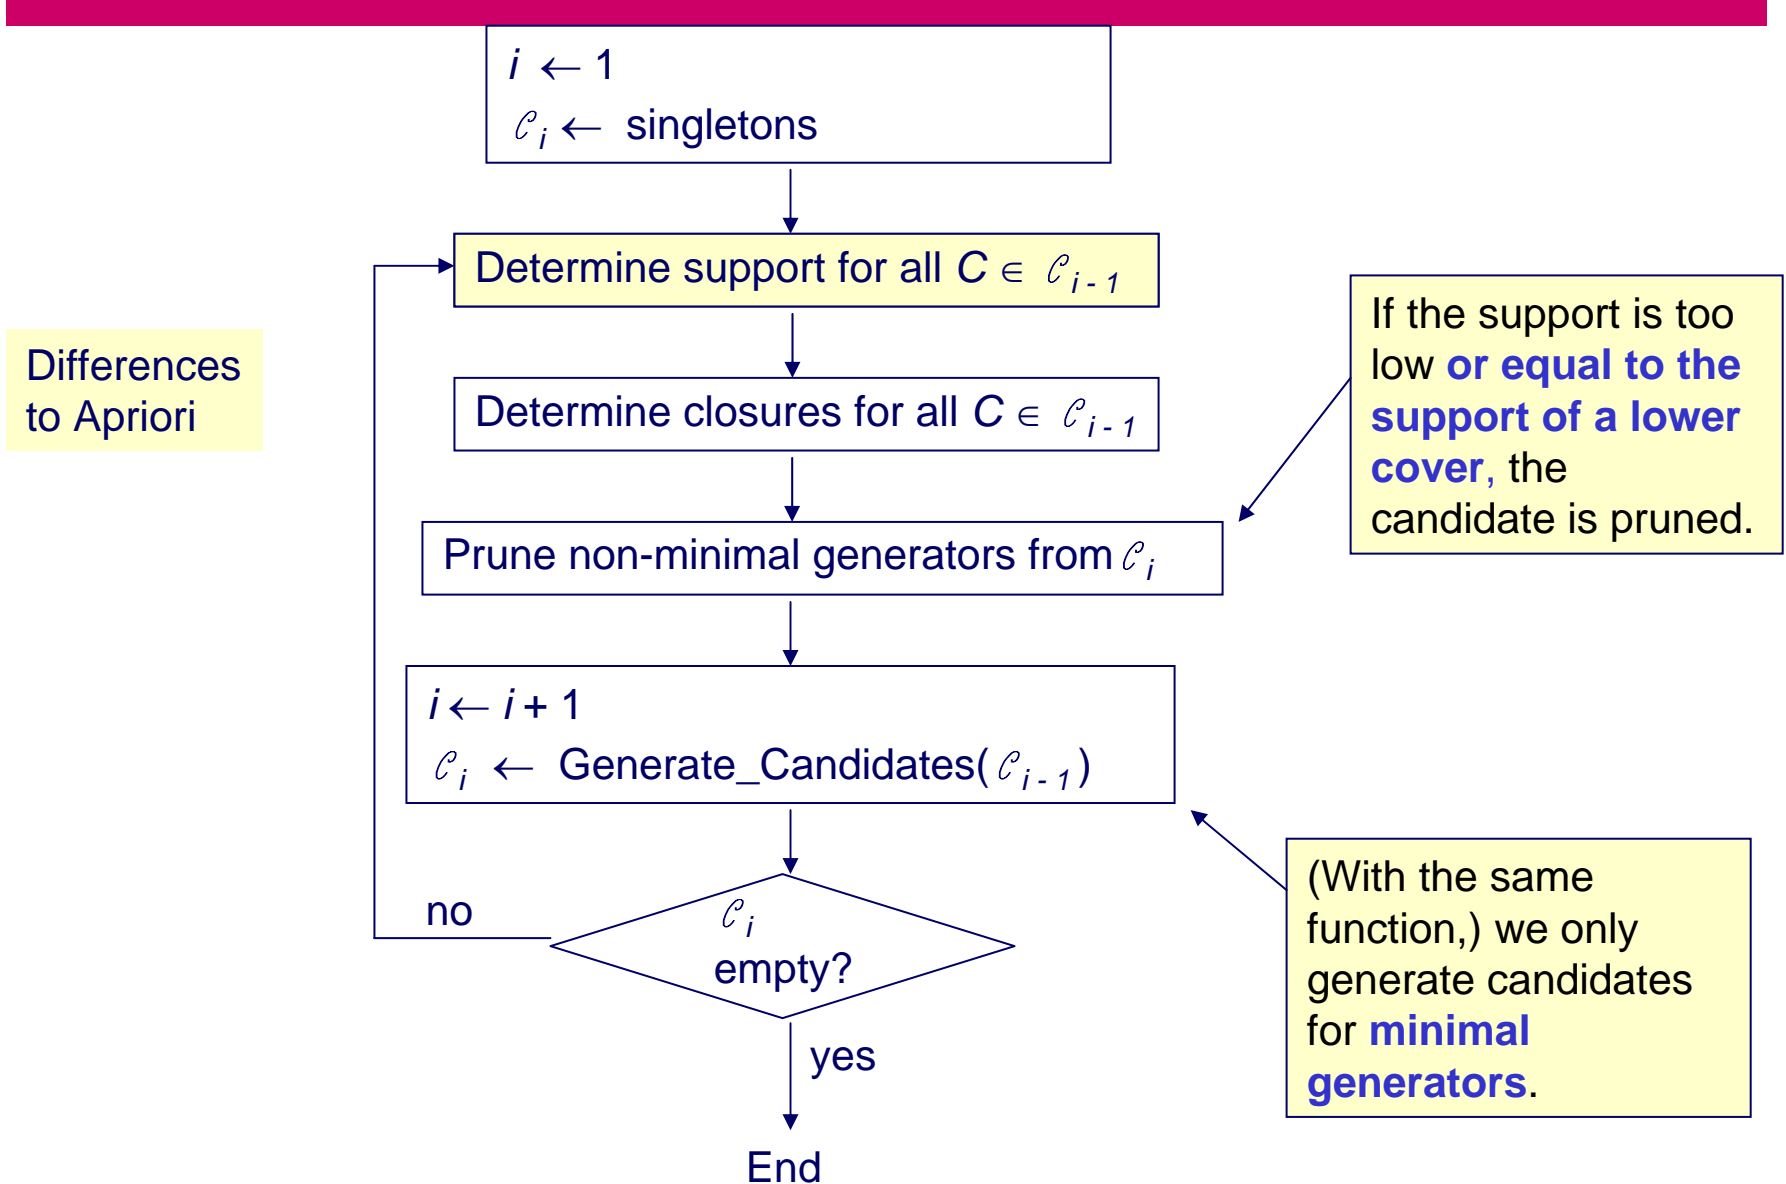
$i \leftarrow 1$
$\mathcal{C}_i \leftarrow$ singletons

Determine support for all $C \in \mathcal{C}_{i-1}$

Differences to Apriori

Determine closures for all $C \in \mathcal{C}_{i-1}$

If the support is too low or equal to the support of a lower cover, the candidate is pruned.

Prune non-minimal generators from $\mathcal{C}_i$

$i \leftarrow i + 1$
$\mathcal{C}_i \leftarrow$ Generate_Candidates($\mathcal{C}_{i-1}$)

no

$\mathcal{C}_i$ empty?

(With the same function,) we only generate candidates for minimal generators.

yes

End